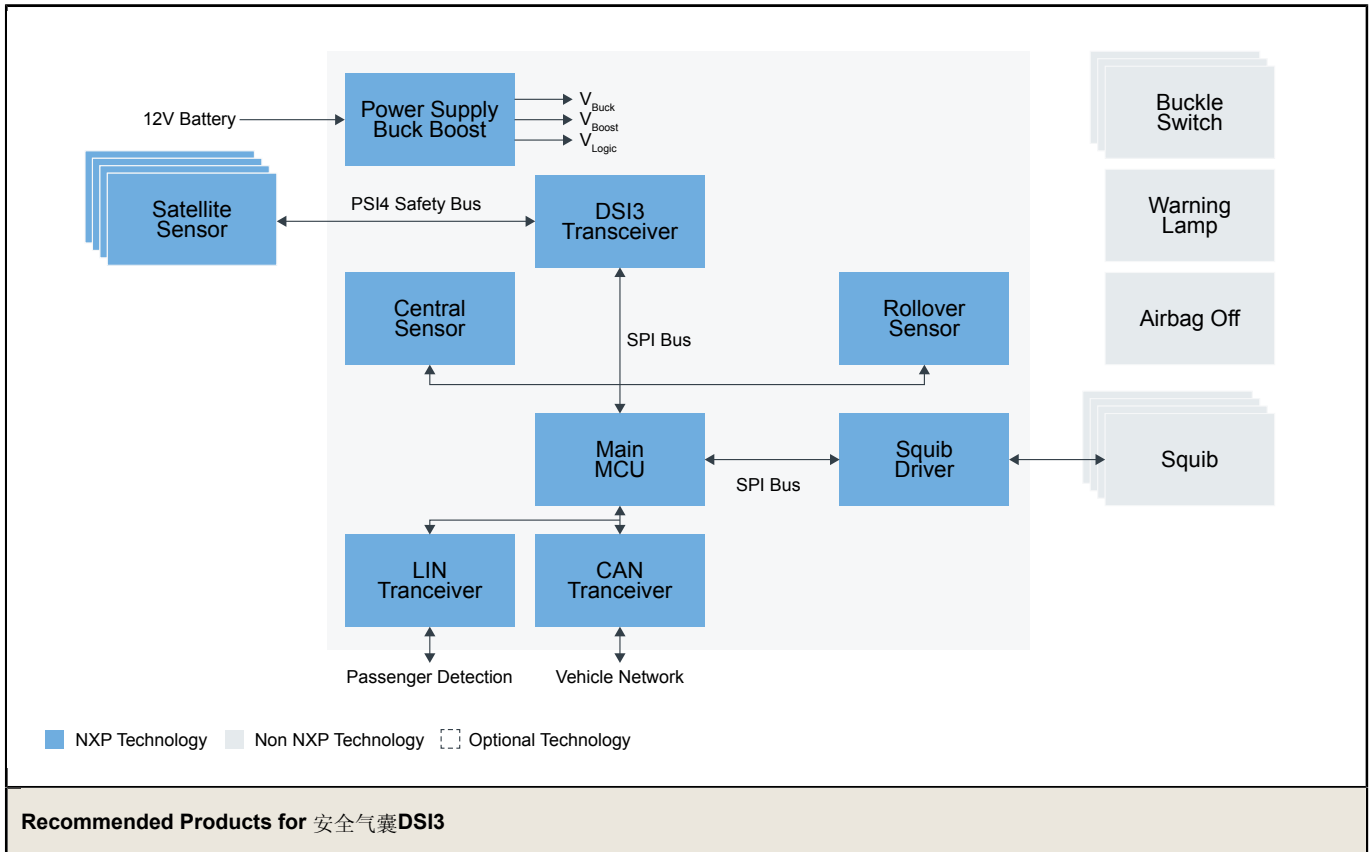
12V Battery

Power Supply Buck Boost

$V_{Buck}$

$V_{Boost}$

$V_{Logic}$

Buckle Switch

Warning Lamp

Airbag Off

Satellite Sensor

PSI4 Safety Bus

DSI3 Transceiver

Central Sensor

SPI Bus

Rollover Sensor

Main MCU

SPI Bus

Squib Driver

Squib

LIN Tranceiver

CAN Tranceiver

Passenger Detection

Vehicle Network

NXP Technology

Non NXP Technology

Optional Technology

**Recommended Products for 安全气囊DSI3**